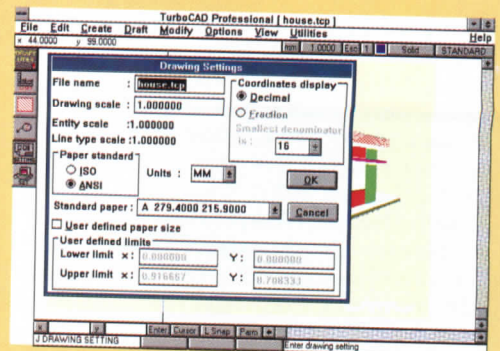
TurboCAD Professional [ house.tcp ]

File Edit Create Draft Modify Options View Utilities Help

x 44.0000 y 99.0000

mm 1.0000 Esc 1 Solid STANDARD

Drawing Settings

File name : house.tcp

Drawing scale : 1.000000

Entity scale :1.000000

Line type scale :1.000000

Coordinates display

Decimal

Fraction

Smallest denominator is : 16

Paper standard

ISO

ANSI

Units : MM

OK

Standard paper : A 279.4000 215.9000

Cancel

User defined paper size

User defined limits

Lower limit x : 0.000000 Y : 0.000000

Upper limit x : 0.916667 Y : 0.708333

Enter Cursor L.Snap Perm

J DRAWING SETTING

Enter drawing setting